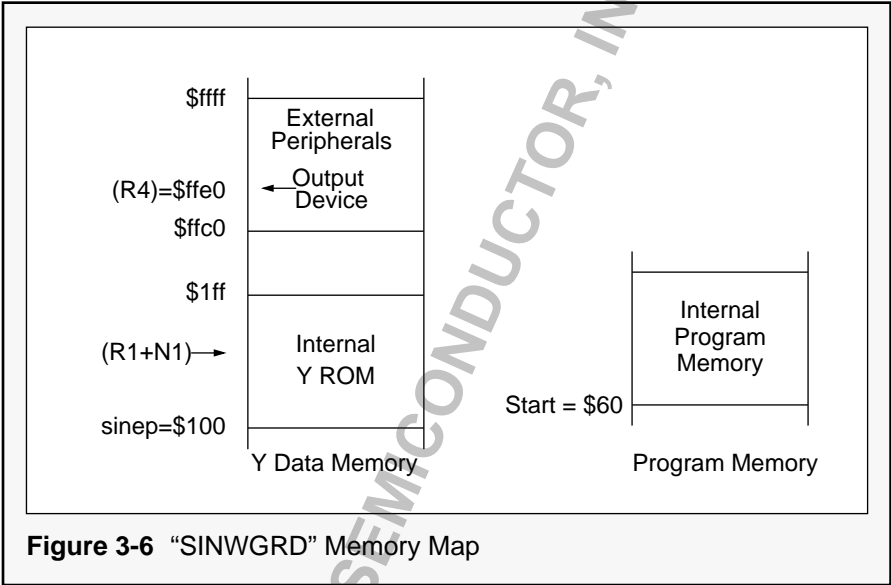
$ffff

External Peripherals

(R4)=$ffe0

Output Device

$ffc0

$1ff

(R1+N1)

Internal Y ROM

sinep=$100

Y Data Memory

Internal Program Memory

Start = $60

Program Memory

SEMICONDUCTOR, IN

**Figure 3-6** “SINWGRD” Memory Map